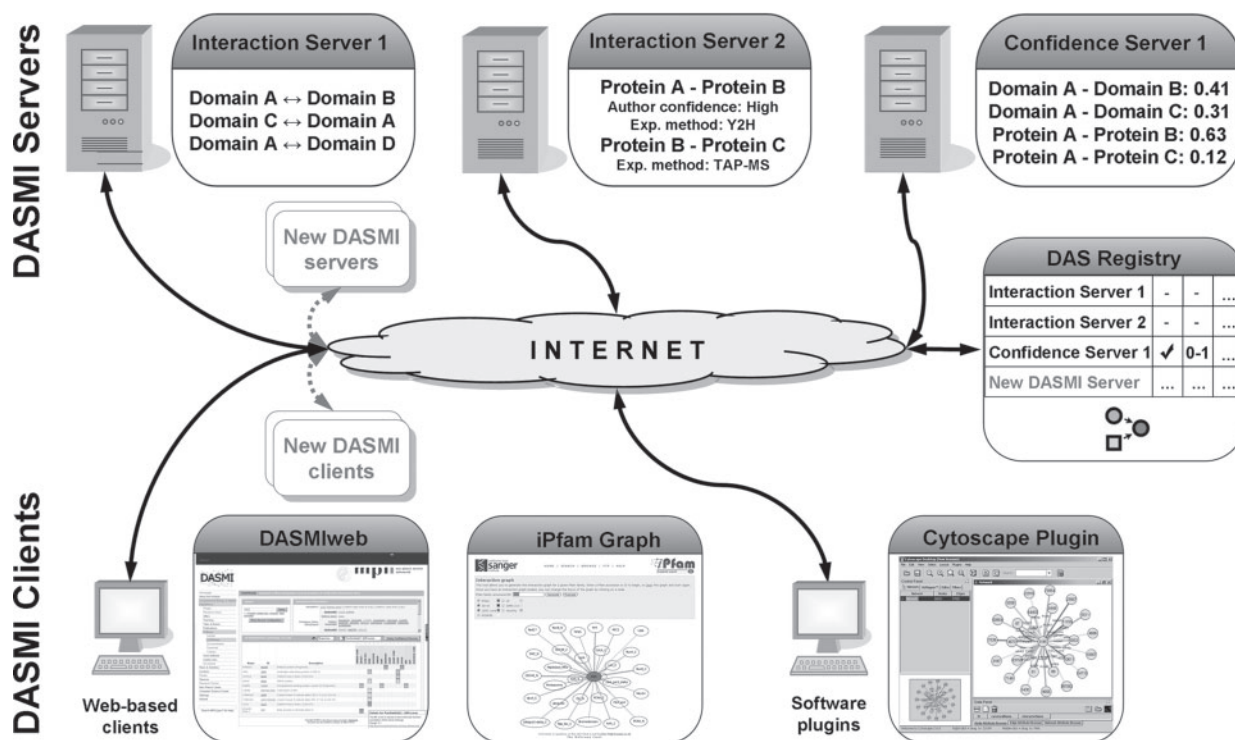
DASMI Servers

Interaction Server 1

Domain A ↔ Domain B
Domain C ↔ Domain A
Domain A ↔ Domain D

Interaction Server 2

Protein A - Protein B
Author confidence: High
Exp. method: Y2H
Protein B - Protein C
Exp. method: TAP-MS

Confidence Server 1

Domain A - Domain B: 0.41
Domain A - Domain C: 0.31
Protein A - Protein B: 0.63
Protein A - Protein C: 0.12

New DASMI servers

DAS Registry

| Interaction Server 1 | - | - | ... |
|---|---|---|---|
| Interaction Server 2 | - | - | ... |
| Confidence Server 1 | ✓ | 0-1 | ... |
| New DASMI Server | ... | ... | ... |

INTERNET

New DASMI clients

DASMI Clients

DASMIweb

DASMI

iPfam Graph

sanger

Pfam

Interaction graph

Cytoscape Plugin

Web-based clients

Software plugins